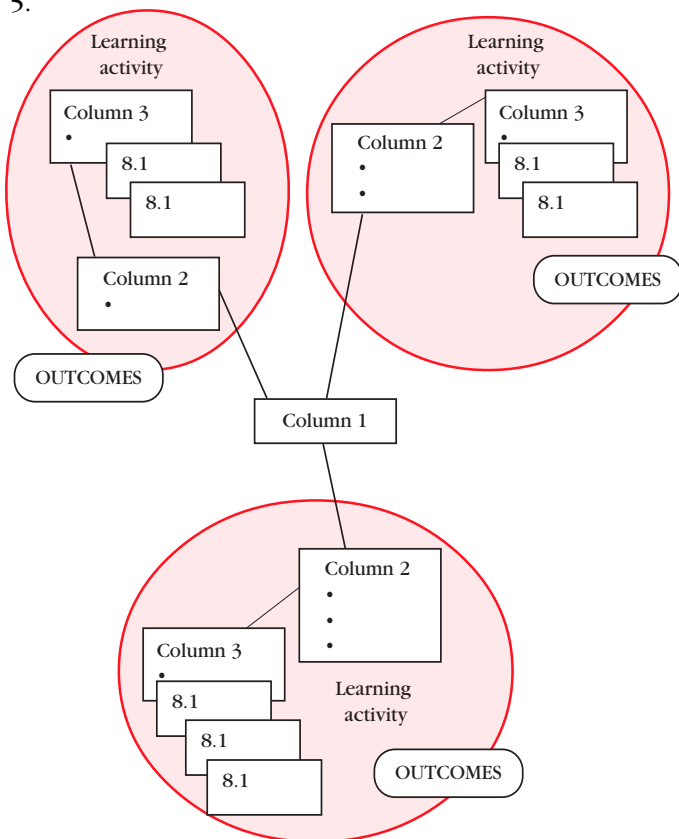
3.

Learning activity

Column 3
•

8.1

8.1

Column 2
•

OUTCOMES

Learning activity

Column 2
•
•

Column 3
•

8.1

8.1

OUTCOMES

Column 1

Column 2
•
•
•

Column 3
•

8.1

8.1

8.1

Learning activity

OUTCOMES